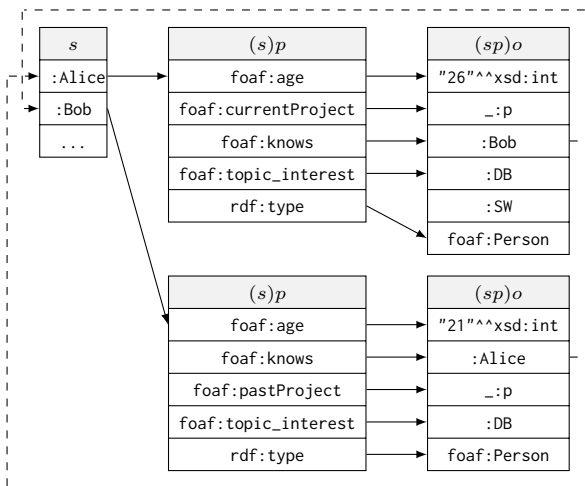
| $s$ |
|---|
| :Alice |
| :Bob |
| ... |

| $(s)p$ |
|---|
| foaf:age |
| foaf:currentProject |
| foaf:knows |
| foaf:topic_interest |
| rdf:type |

| $(sp)o$ |
|---|
| "26"^^xsd:int |
| _:p |
| :Bob |
| :DB |
| :SW |
| foaf:Person |

| $(s)p$ |
|---|
| foaf:age |
| foaf:knows |
| foaf:pastProject |
| foaf:topic_interest |
| rdf:type |

| $(sp)o$ |
|---|
| "21"^^xsd:int |
| :Alice |
| _:p |
| :DB |
| foaf:Person |